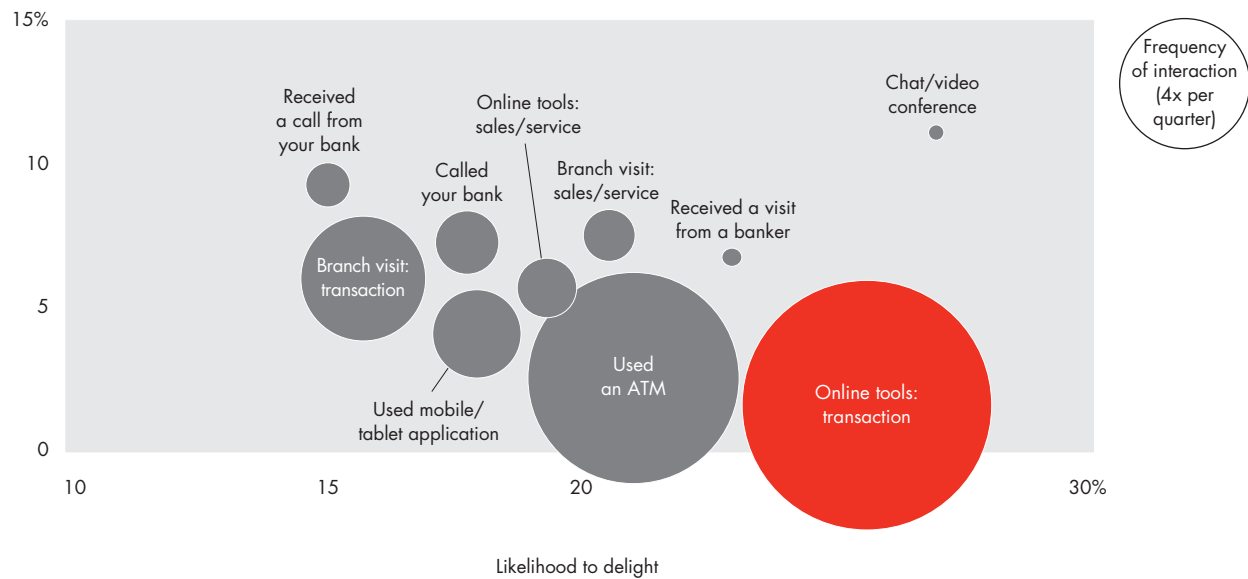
15%

10

5

0

Frequency of interaction (4x per quarter)

Received a call from your bank

Called your bank

Online tools: sales/service

Branch visit: sales/service

Received a visit from a banker

Chat/video conference

Branch visit: transaction

Used mobile/ tablet application

Used an ATM

Online tools: transaction

10

15

20

30%

Likelihood to delight